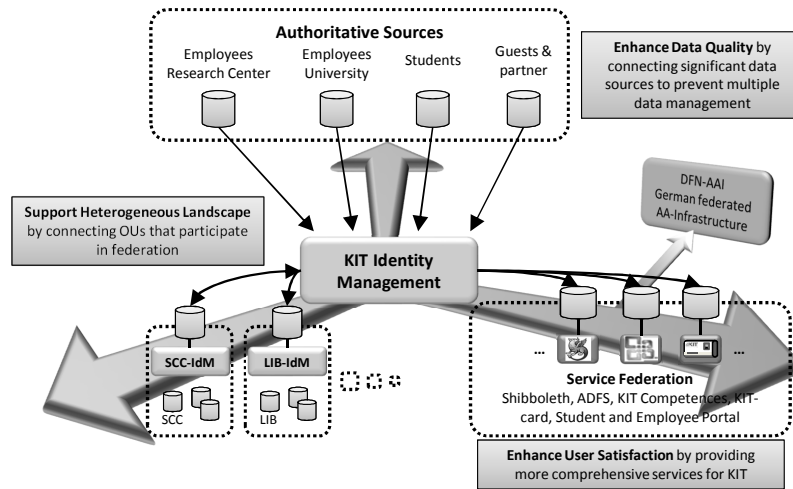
Authoritative Sources

Employees Research Center

Employees University

Students

Guests & partner

Enhance Data Quality by connecting significant data sources to prevent multiple data management

DFN-AAI German federated AA-Infrastructure

Support Heterogeneous Landscape by connecting OUs that participate in federation

KIT Identity Management

SCC-IdM

SCC

LIB-IdM

LIB

...

...

Service Federation

Shibboleth, ADFS, KIT Competences, KIT-card, Student and Employee Portal

Enhance User Satisfaction by providing more comprehensive services for KIT